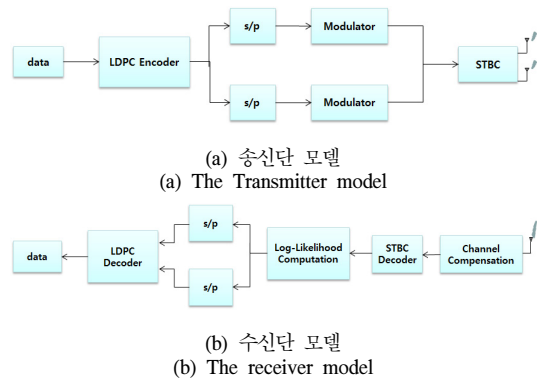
data

LDPC Encoder

s/p

Modulator

s/p

Modulator

STBC

(a) 송신단 모델
(a) The Transmitter model

data

LDPC Decoder

s/p

s/p

Log-Likelihood Computation

STBC Decoder

Channel Compensation

(b) 수신단 모델
(b) The receiver model